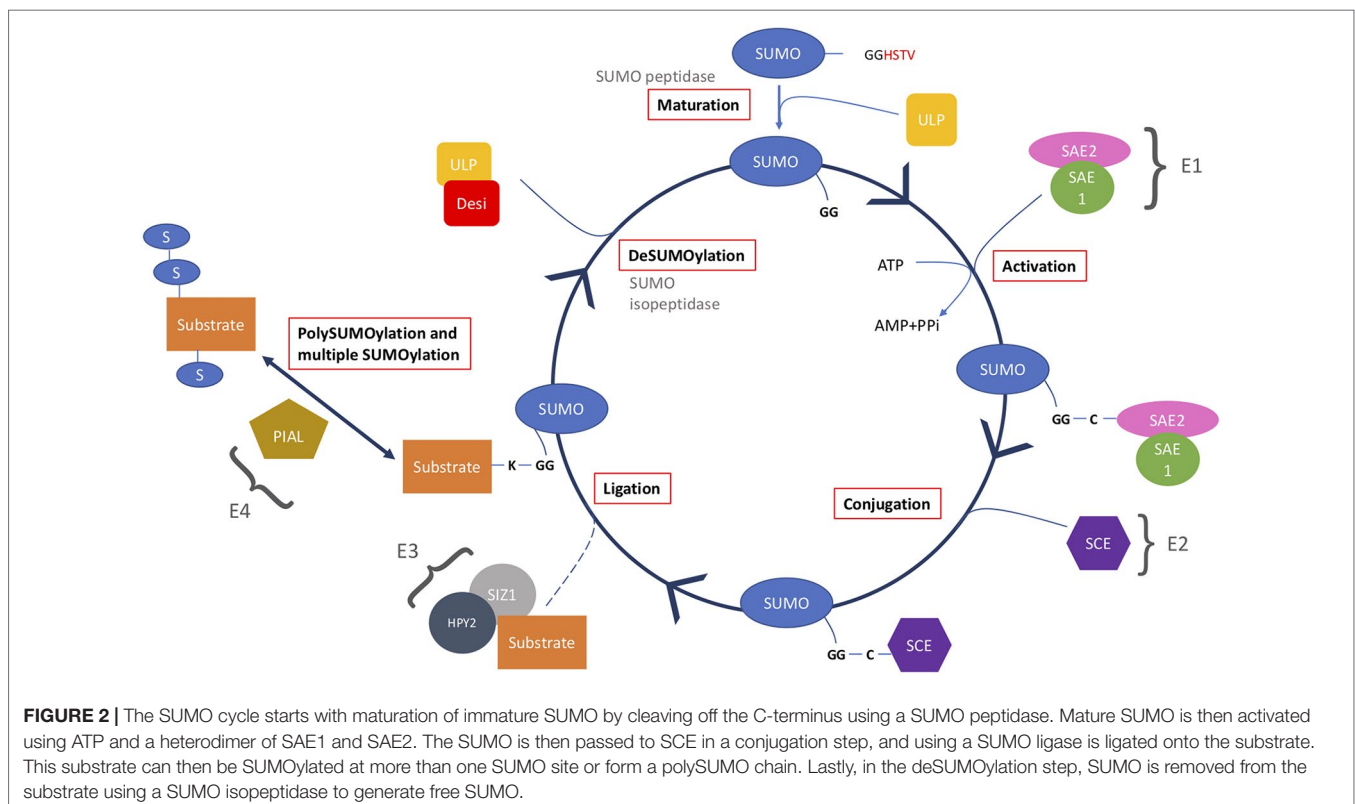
SUMO GGHSTV

SUMO peptidase

Maturation

ULP

SUMO

GG

SAE2

SAE 1

E1

ULP

Desi

DeSUMOylation

SUMO isopeptidase

ATP

Activation

AMP+PPi

S

S

Substrate

S

PolySUMOylation and multiple SUMOylation

SUMO

GG — C

SAE2

SAE 1

SUMO

PIAL

Substrate — K — GG

E4

Ligation

Conjugation

SCE

E2

E3

SIZ1

HPY2

Substrate

SUMO

GG — C

SCE

**FIGURE 2 |** The SUMO cycle starts with maturation of immature SUMO by cleaving off the C-terminus using a SUMO peptidase. Mature SUMO is then activated using ATP and a heterodimer of SAE1 and SAE2. The SUMO is then passed to SCE in a conjugation step, and using a SUMO ligase is ligated onto the substrate. This substrate can then be SUMOylated at more than one SUMO site or form a polySUMO chain. Lastly, in the deSUMOylation step, SUMO is removed from the substrate using a SUMO isopeptidase to generate free SUMO.